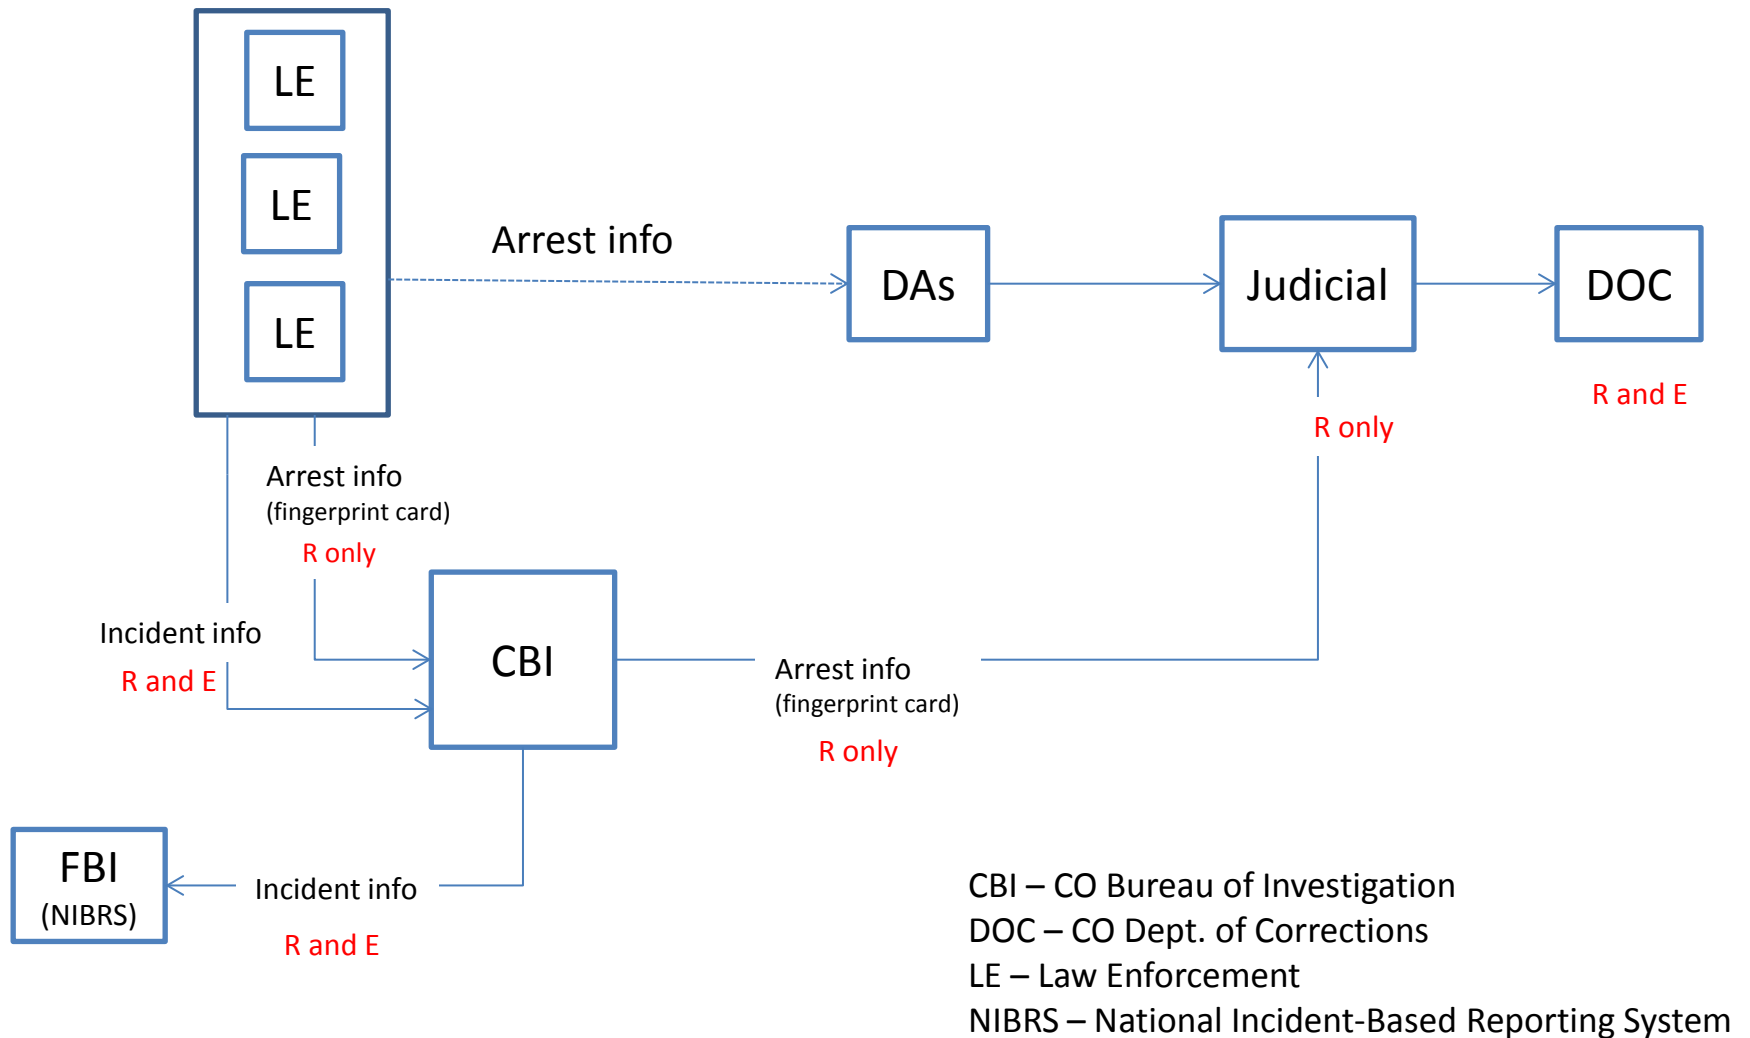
LE

LE

LE

Arrest info

DAs

Judicial

DOC

R and E

R only

Arrest info
(fingerprint card)

R only

Incident info

R and E

CBI

Arrest info
(fingerprint card)

R only

FBI
(NIBRS)

Incident info

R and E

CBI – CO Bureau of Investigation
DOC – CO Dept. of Corrections
LE – Law Enforcement
NIBRS – National Incident-Based Reporting System